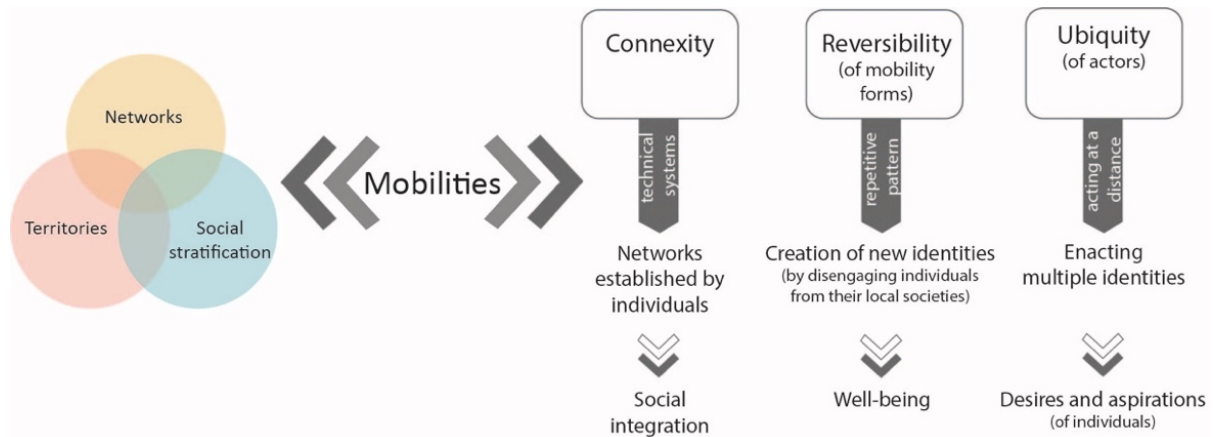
Networks

Territories

Social stratification

Mobilities

Connexity

technical systems

Networks established by individuals

Social integration

Reversibility (of mobility forms)

repetitive pattern

Creation of new identities (by disengaging individuals from their local societies)

Well-being

Ubiquity (of actors)

acting at a distance

Enacting multiple identities

Desires and aspirations (of individuals)